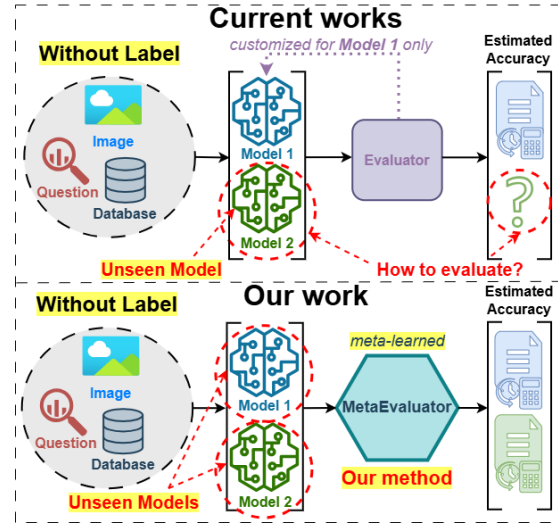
Current works

Without Label

customized for Model 1 only

Estimated Accuracy

Image

Question

Database

Model 1

Evaluator

Model 2

?

Unseen Model

How to evaluate?

Our work

Without Label

Estimated Accuracy

meta-learned

Image

Model 1

MetaEvaluator

Question

Database

Our method

Unseen Models

Model 2